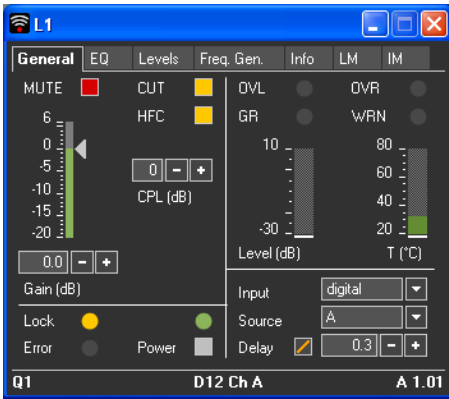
L1

General | EQ | Levels | Freq. Gen. | Info | LM | IM

MUTE
CUT
HFC
OVL
OVR
GR
WRN

6
0
-5
-10
-15
-20

0 − +
CPL (dB)

10
-30
Level (dB)

80
60
40
20
T (°C)

0.0 − +
Gain (dB)

Input digital
Source A
Delay 0.3 − +

Lock
Error
Power

Q1
D12 Ch A
A 1.01